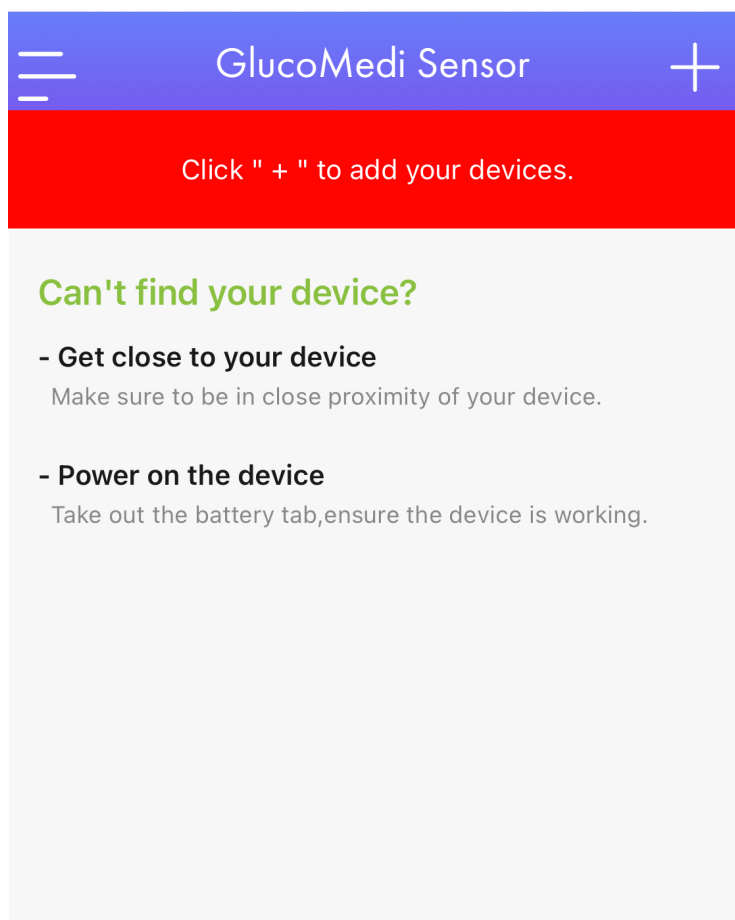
GlucoMedi Sensor

Click " + " to add your devices.

Can't find your device?

- Get close to your device
Make sure to be in close proximity of your device.

- Power on the device
Take out the battery tab,ensure the device is working.